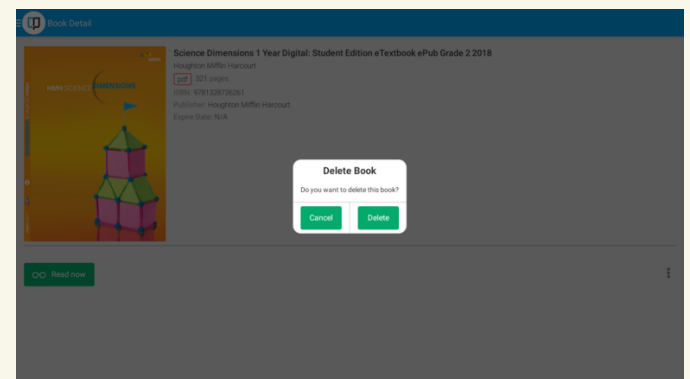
Book Detail

HMH SCIENCE DIMENSIONS

Science Dimensions 1 Year Digital: Student Edition eTextbook ePub Grade 2 2018
Houghton Mifflin Harcourt
pdf 321 pages
ISBN: 9781328726261
Publisher: Houghton Mifflin Harcourt
Expire Date: N/A

Delete Book
Do you want to delete this book?
Cancel Delete

Read now